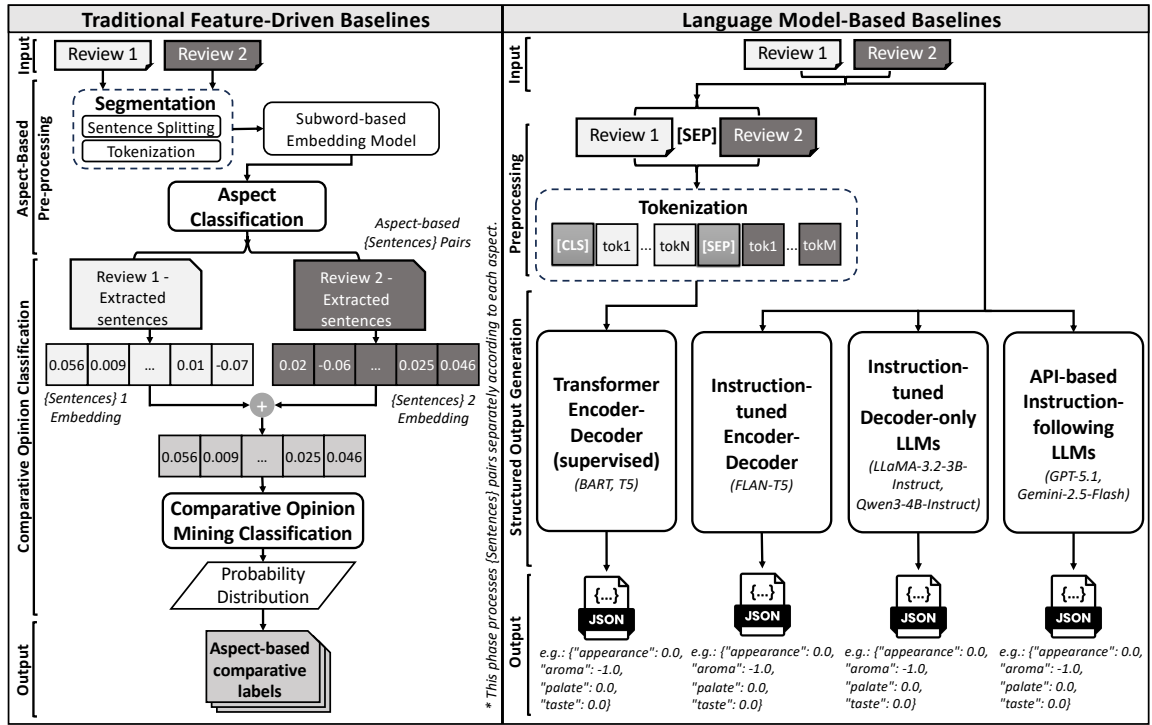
Traditional Feature-Driven Baselines

Input

Review 1

Review 2

Aspect-Based Pre-processing

Segmentation

Sentence Splitting

Tokenization

Subword-based Embedding Model

Aspect Classification

Aspect-based {Sentences} Pairs

Comparative Opinion Classification

Review 1 - Extracted sentences

Review 2 - Extracted sentences

| 0.056 | 0.009 | … | 0.01 | -0.07 |
|---|---|---|---|---|

| 0.02 | -0.06 | … | 0.025 | 0.046 |
|---|---|---|---|---|

{Sentences} 1 Embedding

{Sentences} 2 Embedding

+

| 0.056 | 0.009 | … | 0.025 | 0.046 |
|---|---|---|---|---|

Comparative Opinion Mining Classification

Probability Distribution

Output

Aspect-based comparative labels

* This phase processes {Sentences} pairs separately according to each aspect.

Language Model-Based Baselines

Input

Review 1

Review 2

Preprocessing

Review 1 [SEP] Review 2

Tokenization

[CLS] tok1 … tokN [SEP] tok1 … tokM

Structured Output Generation

Transformer Encoder-Decoder (supervised)
(BART, T5)

Instruction-tuned Encoder-Decoder
(FLAN-T5)

Instruction-tuned Decoder-only LLMs
(LLaMA-3.2-3B-Instruct, Qwen3-4B-Instruct)

API-based Instruction-following LLMs
(GPT-5.1, Gemini-2.5-Flash)

Output

{…} JSON

e.g.: {"appearance": 0.0, "aroma": -1.0, "palate": 0.0, "taste": 0.0}

{…} JSON

e.g.: {"appearance": 0.0, "aroma": -1.0, "palate": 0.0, "taste": 0.0}

{…} JSON

e.g.: {"appearance": 0.0, "aroma": -1.0, "palate": 0.0, "taste": 0.0}

{…} JSON

e.g.: {"appearance": 0.0, "aroma": -1.0, "palate": 0.0, "taste": 0.0}